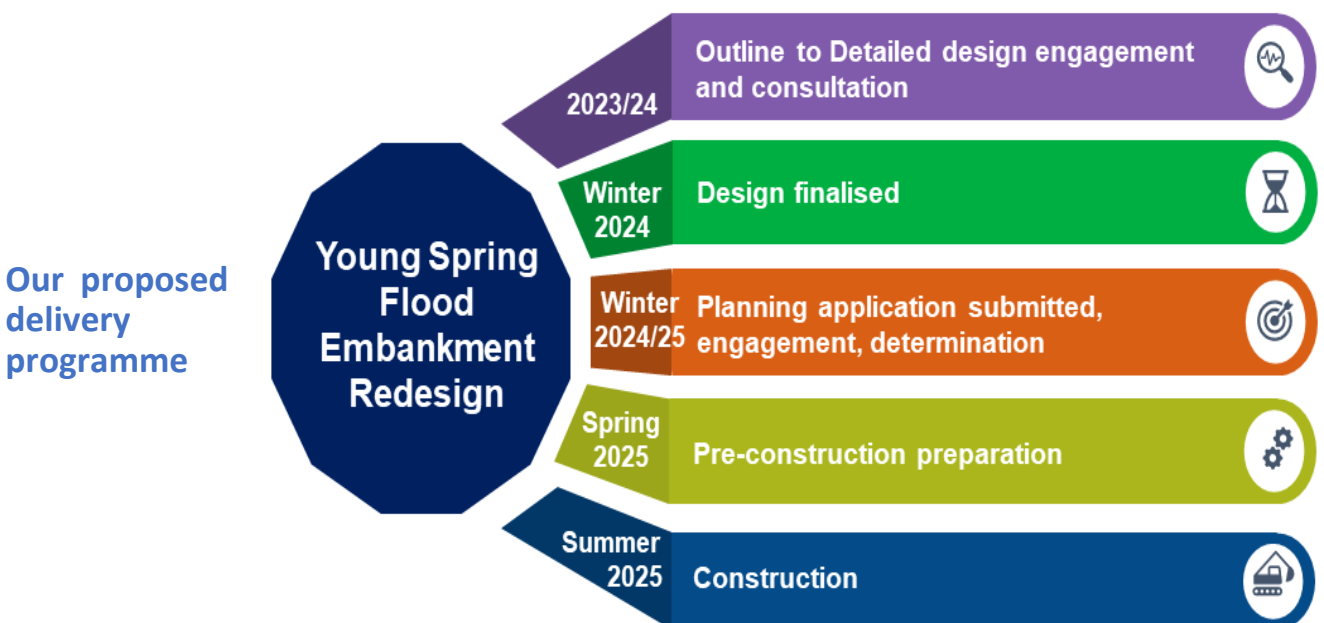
Our proposed delivery programme

Young Spring Flood Embankment Redesign

2023/24

Outline to Detailed design engagement and consultation

Winter 2024

Design finalised

Winter 2024/25

Planning application submitted, engagement, determination

Spring 2025

Pre-construction preparation

Summer 2025

Construction